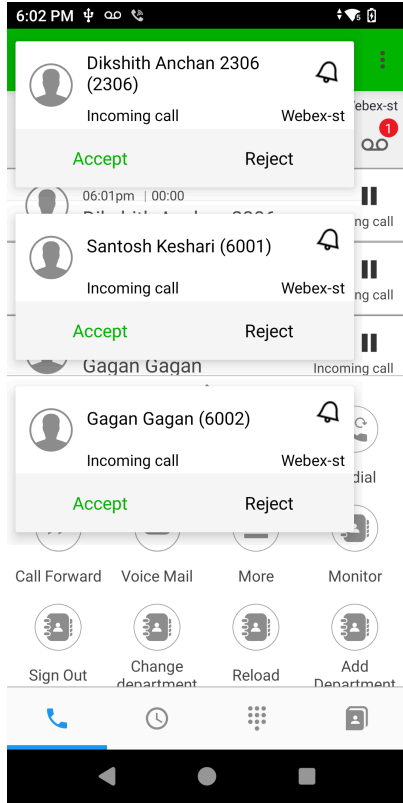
6:02 PM

Dikshith Anchan 2306 (2306)

Incoming call

Webex-st

Accept

Reject

Webex-st

1

06:01pm | 00:00

Dikshith Anchan 2306

ng call

Santosh Keshari (6001)

Incoming call

Webex-st

Accept

Reject

ng call

Gagan Gagan

Incoming call

Gagan Gagan (6002)

Incoming call

Webex-st

Accept

Reject

dial

Call Forward

Voice Mail

More

Monitor

Sign Out

Change department

Reload

Add Department